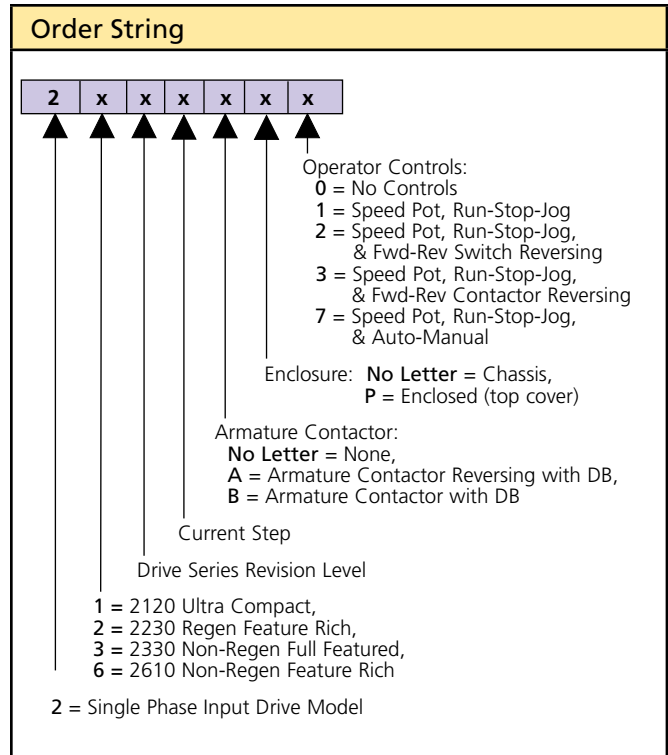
Order String

| 2 | x | x | x | x | x | x |
|---|---|---|---|---|---|---|

Operator Controls:
0 = No Controls
1 = Speed Pot, Run-Stop-Jog
2 = Speed Pot, Run-Stop-Jog, & Fwd-Rev Switch Reversing
3 = Speed Pot, Run-Stop-Jog, & Fwd-Rev Contactor Reversing
7 = Speed Pot, Run-Stop-Jog, & Auto-Manual

Enclosure: No Letter = Chassis,
P = Enclosed (top cover)

Armature Contactor:
No Letter = None,
A = Armature Contactor Reversing with DB,
B = Armature Contactor with DB

Current Step

Drive Series Revision Level

1 = 2120 Ultra Compact,
2 = 2230 Regen Feature Rich,
3 = 2330 Non-Regen Full Featured,
6 = 2610 Non-Regen Feature Rich

2 = Single Phase Input Drive Model